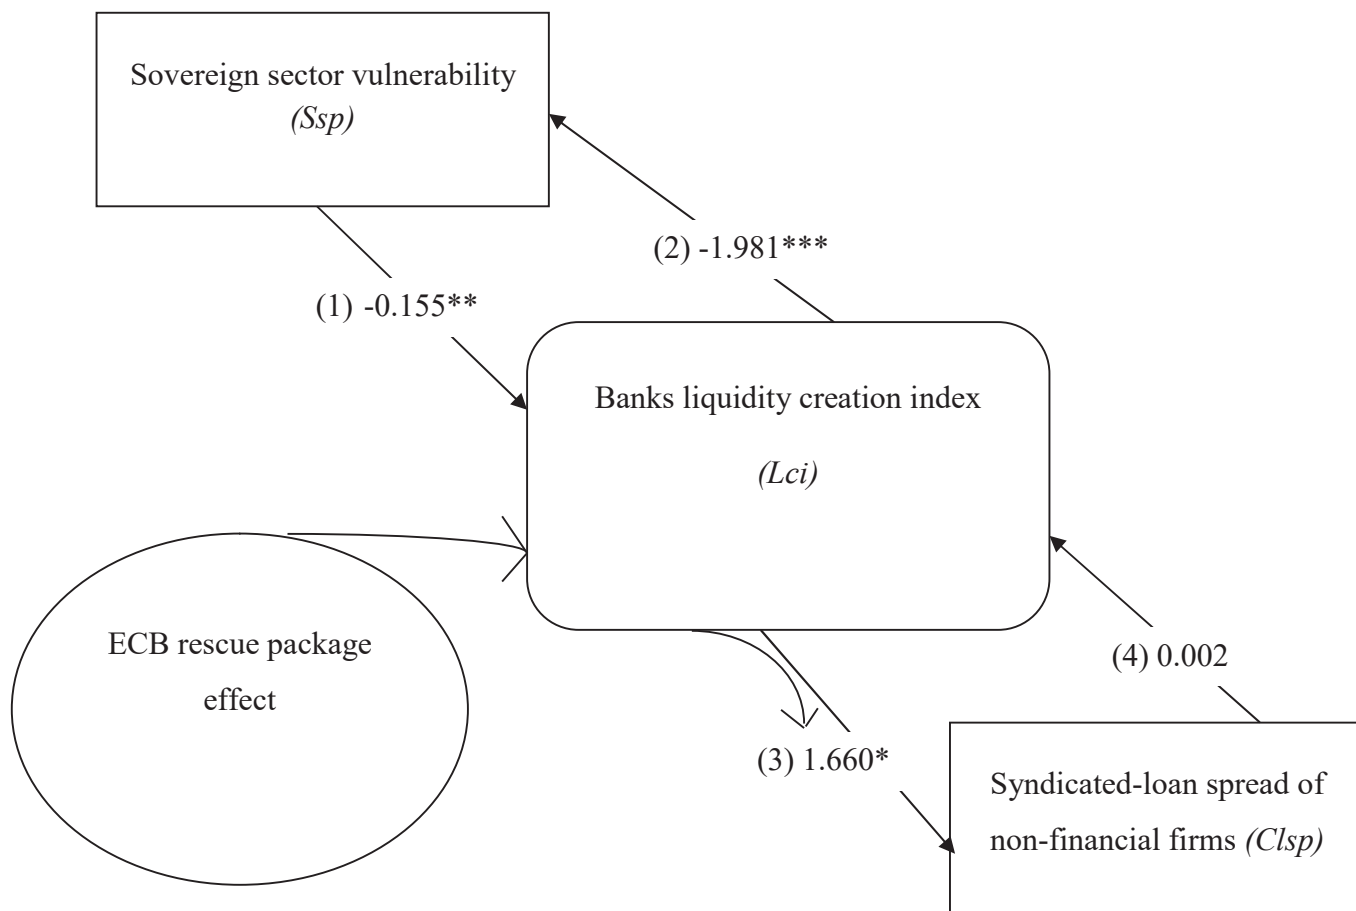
Sovereign sector vulnerability
*(Ssp)*

(2) -1.981***

(1) -0.155**

Banks liquidity creation index

*(Lci)*

ECB rescue package effect

(4) 0.002

(3) 1.660*

Syndicated-loan spread of non-financial firms *(Clsp)*